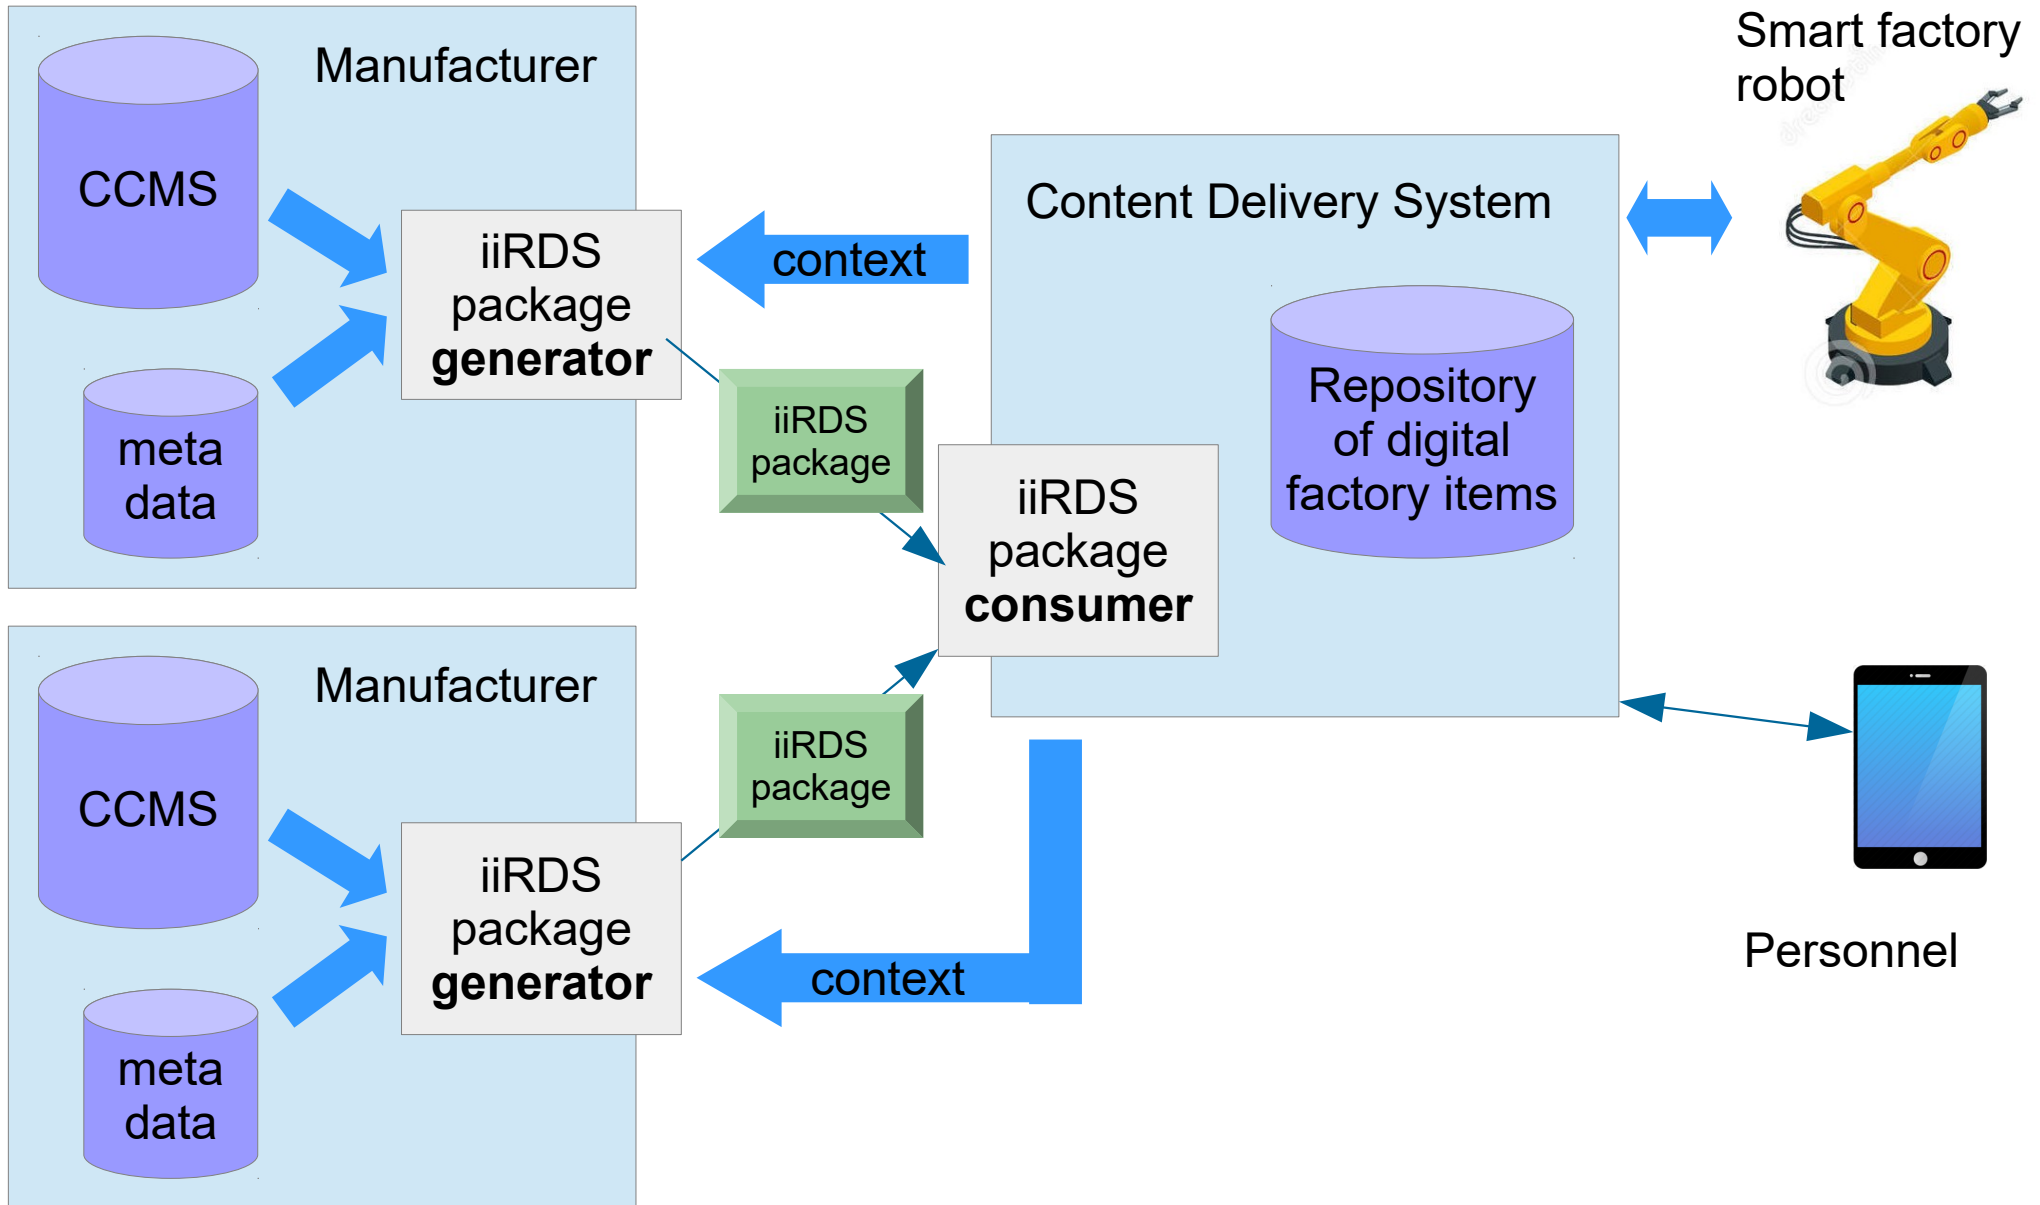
Manufacturer

CCMS

meta data

iiRDS package **generator**

context

iiRDS package

Smart factory robot

Content Delivery System

Repository of digital factory items

iiRDS package **consumer**

Manufacturer

CCMS

meta data

iiRDS package

iiRDS package **generator**

context

Personnel